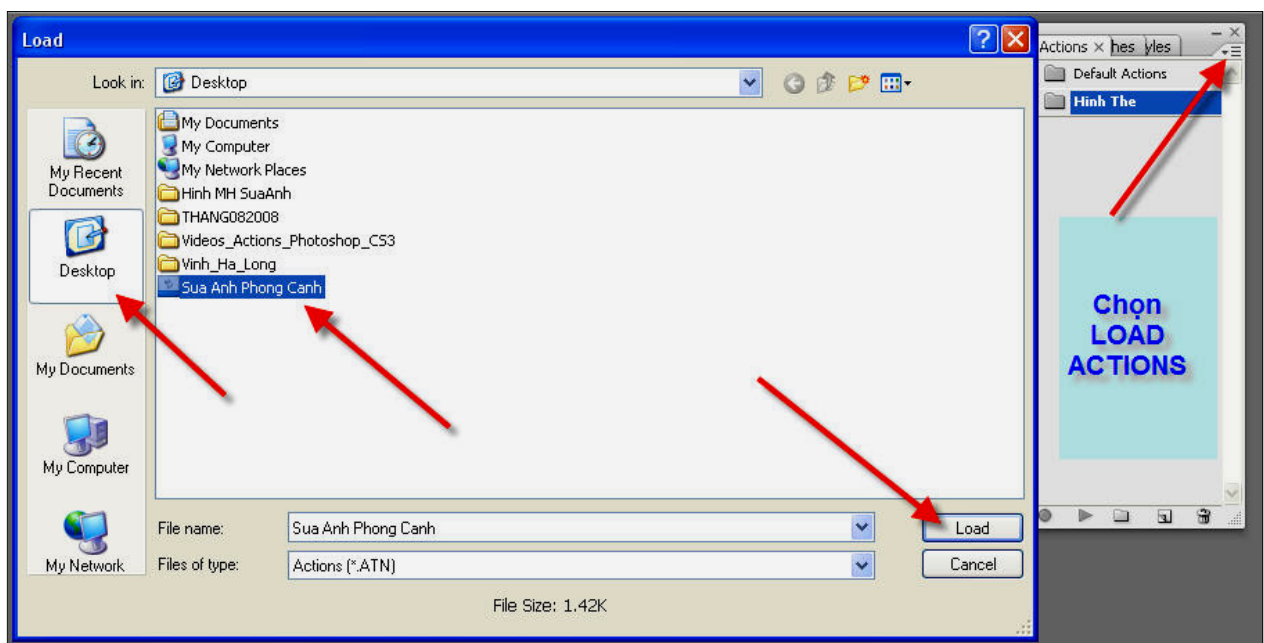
Load

Look in: Desktop

My Recent Documents

Desktop

My Documents

My Computer

My Network

My Documents
My Computer
My Network Places
Hinh MH SuaAnh
THANG082008
Videos_Actions_Photoshop_CS3
Vinh_Ha_Long
Sua Anh Phong Canh

File name: Sua Anh Phong Canh

Files of type: Actions (*.ATN)

Load

Cancel

File Size: 1.42K

Actions × hes yles

Default Actions
Hinh The

Chọn LOAD ACTIONS